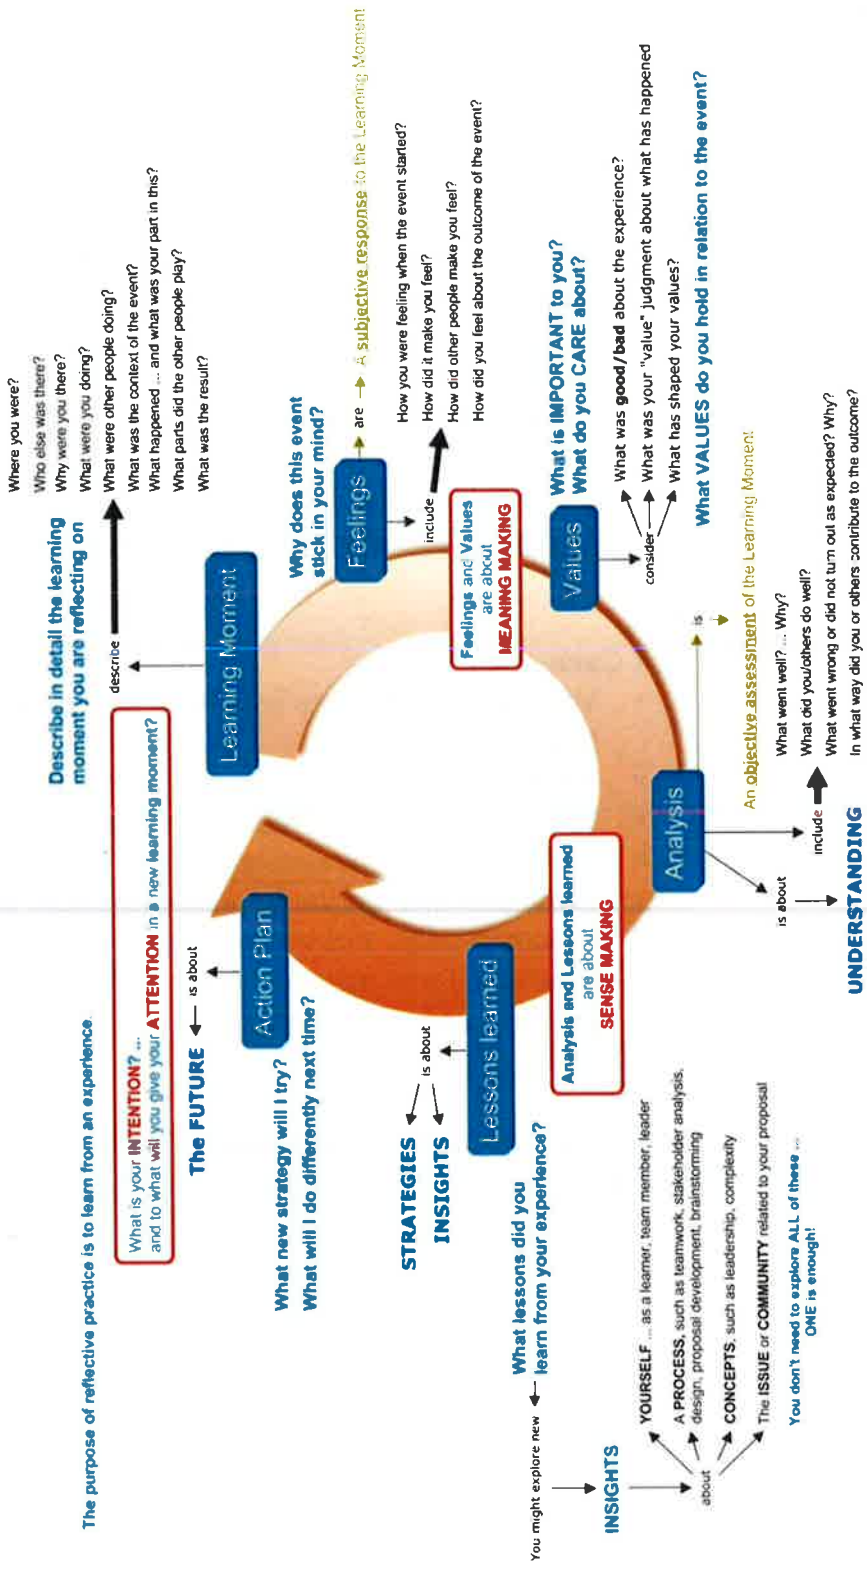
The purpose of reflective practice is to learn from an experience.

What is your INTENTION? ... and to what will you give your ATTENTION in a new learning moment?

Describe in detail the learning moment you are reflecting on

describe

Where you were?
Who else was there?
Why were you there?
What were you doing?
What were other people doing?
What was the context of the event?
What happened ... and what was your part in this?
What parts did the other people play?
What was the result?

Learning Moment

Why does this event stick in your mind?

Feelings

are → A subjective response to the Learning Moment

include

How you were feeling when the event started?
How did it make you feel?
How did other people make you feel?
How did you feel about the outcome of the event?

Feelings and Values are about MEANING MAKING

Values

consider

What is IMPORTANT to you? What do you CARE about?

What was good/bad about the experience?
What was your "value" judgment about what has happened
What has shaped your values?

What VALUES do you hold in relation to the event?

is

An objective assessment of the Learning Moment

Analysis

include

What went well? ... Why?
What did you/others do well?
What went wrong or did not turn out as expected? Why?
In what way did you or others contribute to the outcome?

is about

UNDERSTANDING

Analysis and Lessons learned are about SENSE MAKING

Lessons learned

is about

STRATEGIES
INSIGHTS

What lessons did you learn from your experience?

Action Plan

is about

The FUTURE

What new strategy will I try?
What will I do differently next time?

You might explore new

INSIGHTS

about

YOURSELF ... as a learner, team member, leader
A PROCESS, such as teamwork, stakeholder analysis, design, proposal development, brainstorming
CONCEPTS, such as leadership, complexity
The ISSUE or COMMUNITY related to your proposal

You don't need to explore ALL of these ... ONE is enough!